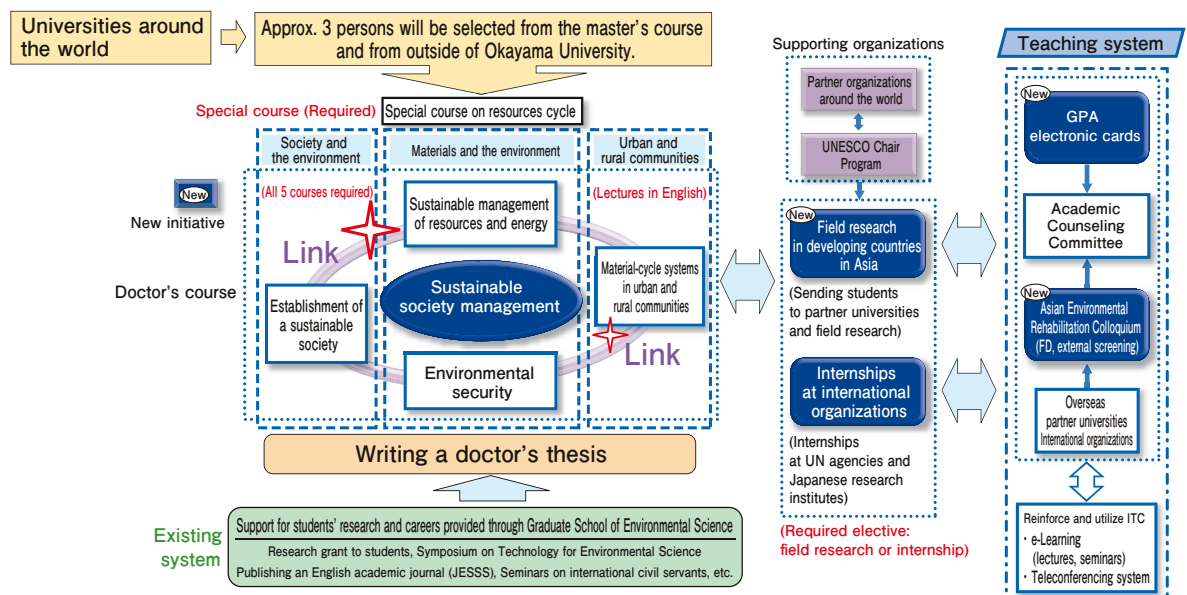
Universities around the world

Approx. 3 persons will be selected from the master's course and from outside of Okayama University.

Special course (Required)

Special course on resources cycle

Society and the environment

Materials and the environment

Urban and rural communities

New

New initiative

(All 5 courses required)

Sustainable management of resources and energy

(Lectures in English)

Link

Doctor's course

Sustainable society management

Material-cycle systems in urban and rural communities

Establishment of a sustainable society

Link

Environmental security

Writing a doctor's thesis

Existing system

Support for students' research and careers provided through Graduate School of Environmental Science

Research grant to students, Symposium on Technology for Environmental Science

Publishing an English academic journal (JESSS), Seminars on international civil servants, etc.

Supporting organizations

Partner organizations around the world

UNESCO Chair Program

New

Field research in developing countries in Asia

(Sending students to partner universities and field research)

Internships at international organizations

(Internships at UN agencies and Japanese research institutes)

(Required elective: field research or internship)

Teaching system

New

GPA electronic cards

Academic Counseling Committee

New

Asian Environmental Rehabilitation Colloquium (FD, external screening)

Overseas partner universities International organizations

Reinforce and utilize ITC

・e-Learning (lectures, seminars)

・Teleconferencing system